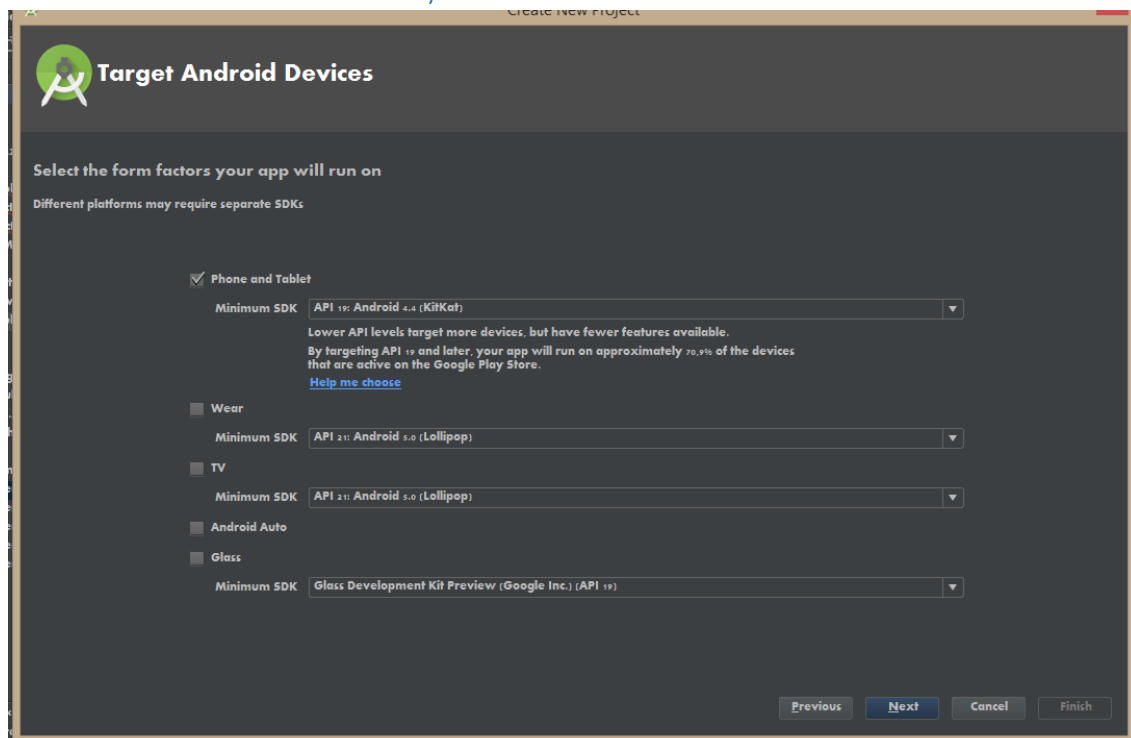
Create New Project

Target Android Devices

Select the form factors your app will run on

Different platforms may require separate SDKs

Phone and Tablet

Minimum SDK API 19: Android 4.4 (KitKat)

Lower API levels target more devices, but have fewer features available.

By targeting API 19 and later, your app will run on approximately 70,9% of the devices that are active on the Google Play Store.

Help me choose

Wear

Minimum SDK API 21: Android 5.0 (Lollipop)

TV

Minimum SDK API 21: Android 5.0 (Lollipop)

Android Auto

Glass

Minimum SDK Glass Development Kit Preview (Google Inc.) (API 19)

Previous Next Cancel Finish